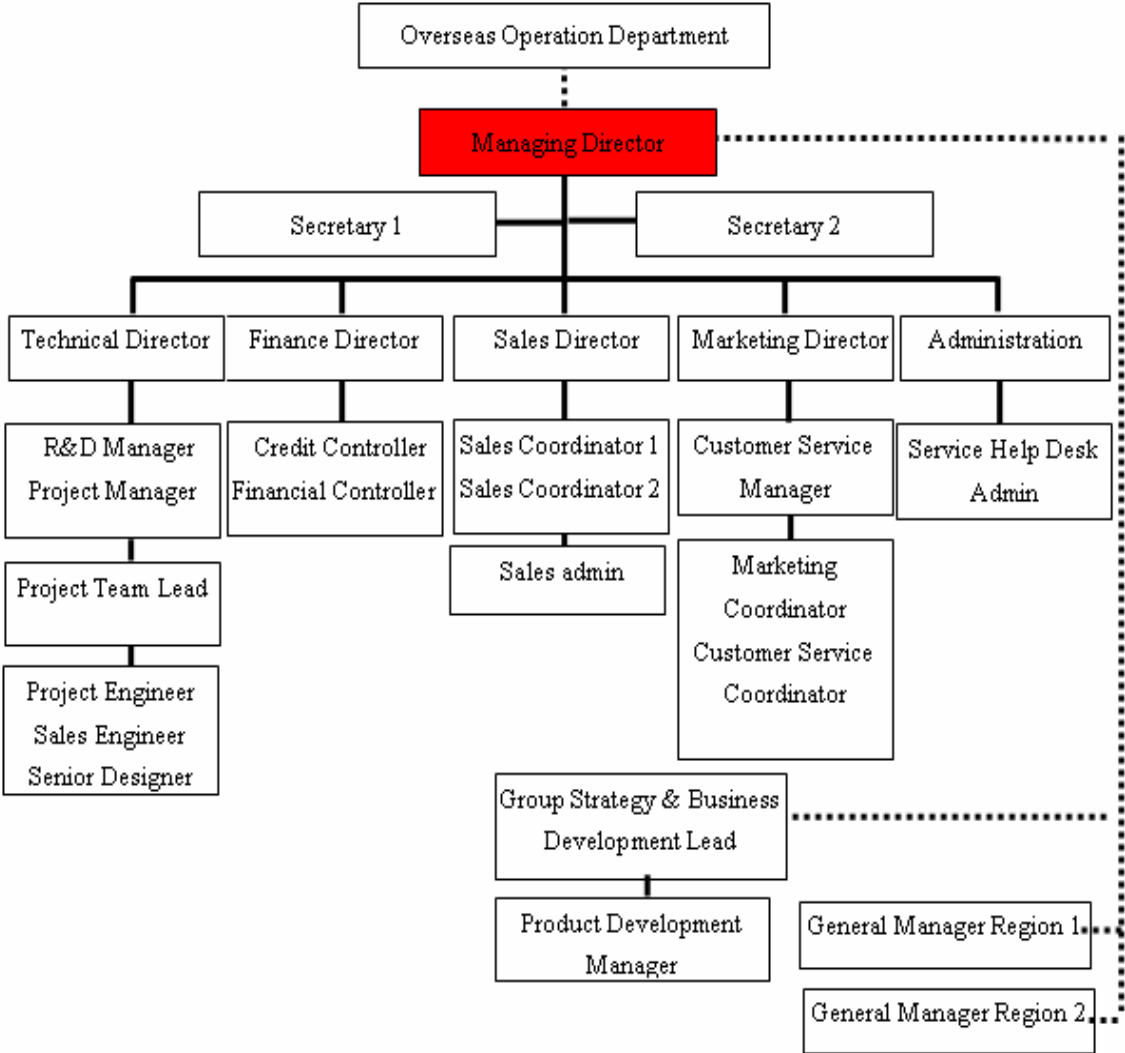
Overseas Operation Department

Managing Director

Secretary 1

Secretary 2

Technical Director

Finance Director

Sales Director

Marketing Director

Administration

R&D Manager
Project Manager

Credit Controller
Financial Controller

Sales Coordinator 1
Sales Coordinator 2

Customer Service Manager

Service Help Desk Admin

Project Team Lead

Sales admin

Marketing Coordinator
Customer Service Coordinator

Project Engineer
Sales Engineer
Senior Designer

Group Strategy & Business Development Lead

Product Development Manager

General Manager Region 1

General Manager Region 2